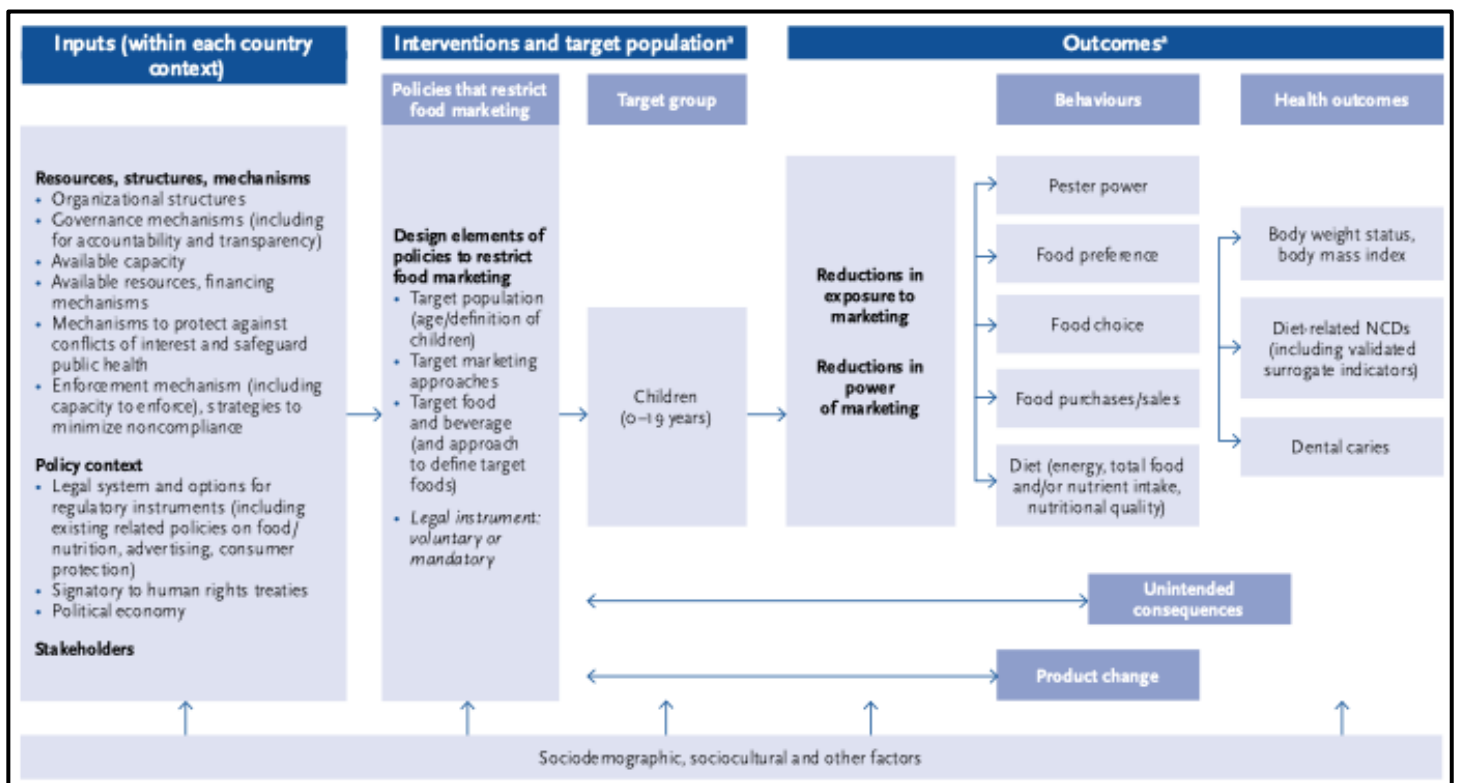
Inputs (within each country context)

Interventions and target population$^a$

Outcomes$^a$

Policies that restrict food marketing

Target group

Behaviours

Health outcomes

Resources, structures, mechanisms
• Organizational structures
• Governance mechanisms (including for accountability and transparency)
• Available capacity
• Available resources, financing mechanisms
• Mechanisms to protect against conflicts of interest and safeguard public health
• Enforcement mechanism (including capacity to enforce), strategies to minimize noncompliance

Policy context
• Legal system and options for regulatory instruments (including existing related policies on food/nutrition, advertising, consumer protection)
• Signatory to human rights treaties
• Political economy

Stakeholders

Design elements of policies to restrict food marketing
• Target population (age/definition of children)
• Target marketing approaches
• Target food and beverage (and approach to define target foods)
• Legal instrument: voluntary or mandatory

Children (0–19 years)

Reductions in exposure to marketing

Reductions in power of marketing

Pester power

Food preference

Food choice

Food purchases/sales

Diet (energy, total food and/or nutrient intake, nutritional quality)

Body weight status, body mass index

Diet-related NCDs (including validated surrogate indicators)

Dental caries

Unintended consequences

Product change

Sociodemographic, sociocultural and other factors